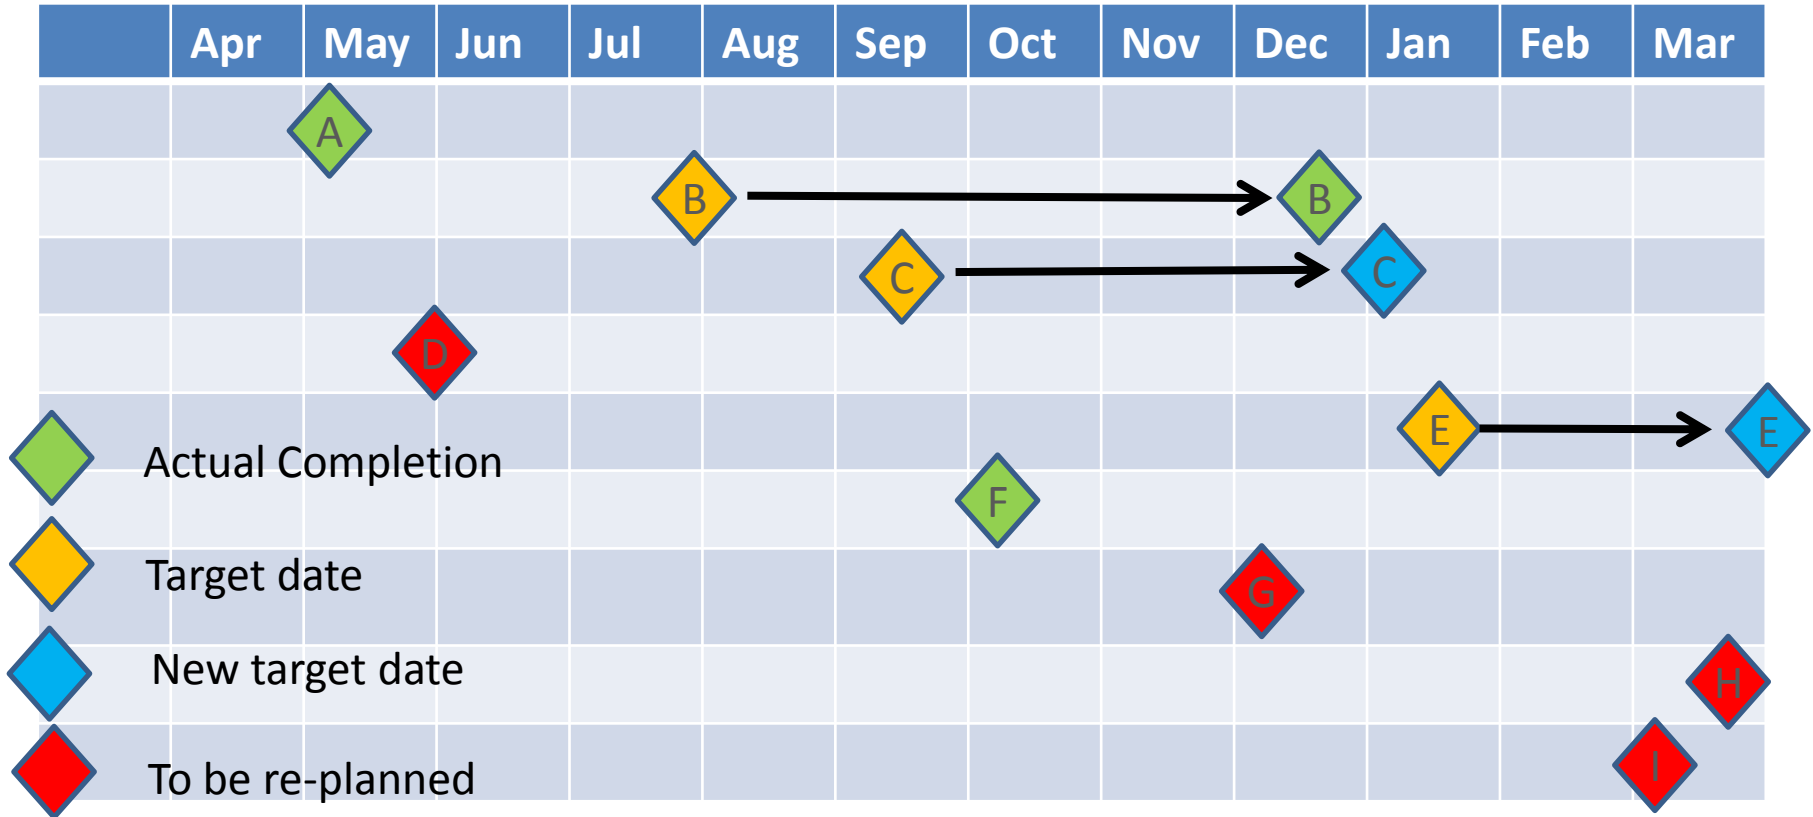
| | Apr | May | Jun | Jul | Aug | Sep | Oct | Nov | Dec | Jan | Feb | Mar |
|---|---|---|---|---|---|---|---|---|---|---|---|---|

A

B B

C C

D

E E

F

G

H

I

Actual Completion

Target date

New target date

To be re-planned